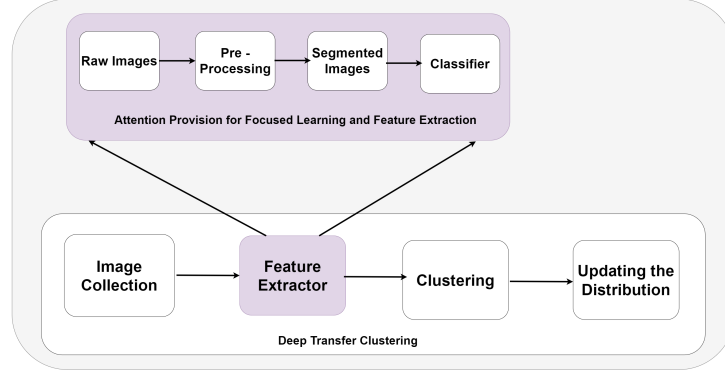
Raw Images

Pre - Processing

Segmented Images

Classifier

Attention Provision for Focused Learning and Feature Extraction

Image Collection

Feature Extractor

Clustering

Updating the Distribution

Deep Transfer Clustering